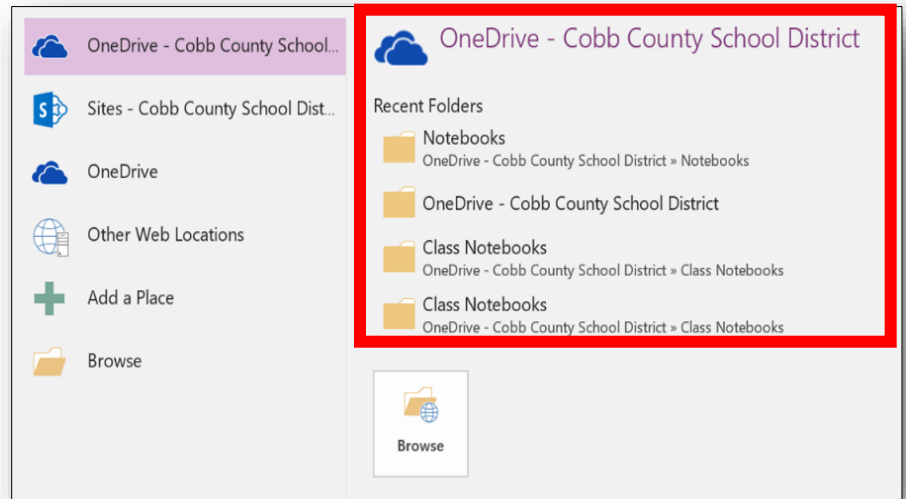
OneDrive - Cobb County School...

Sites - Cobb County School Dist...

OneDrive

Other Web Locations

Add a Place

Browse

OneDrive - Cobb County School District

Recent Folders

Notebooks
OneDrive - Cobb County School District » Notebooks

OneDrive - Cobb County School District

Class Notebooks
OneDrive - Cobb County School District » Class Notebooks

Class Notebooks
OneDrive - Cobb County School District » Class Notebooks

Browse